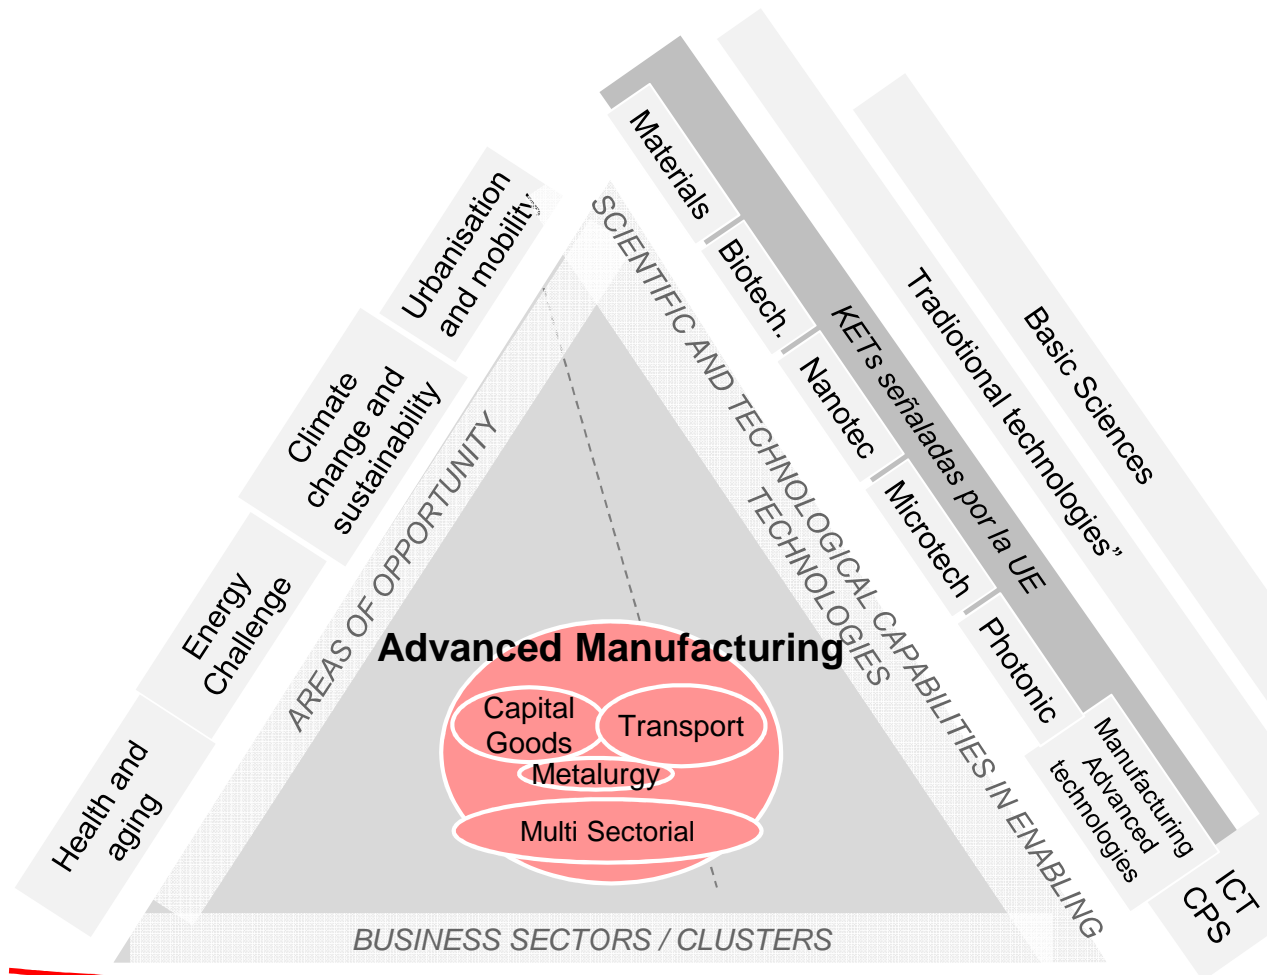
Urbanisation and mobility

Climate change and sustainability

Energy Challenge

Health and aging

AREAS OF OPPORTUNITY

Materials

Biotech.

Nanotec

Microtech

Photonic

Manufacturing Advanced technologies

ICT CPS

KETs señaladas por la UE

Tradiotional technologies"

Basic Sciences

SCIENTIFIC AND TECHNOLOGICAL CAPABILITIES IN ENABLING TECHNOLOGIES

Advanced Manufacturing

Capital Goods

Transport

Metalurgy

Multi Sectorial

BUSINESS SECTORS / CLUSTERS